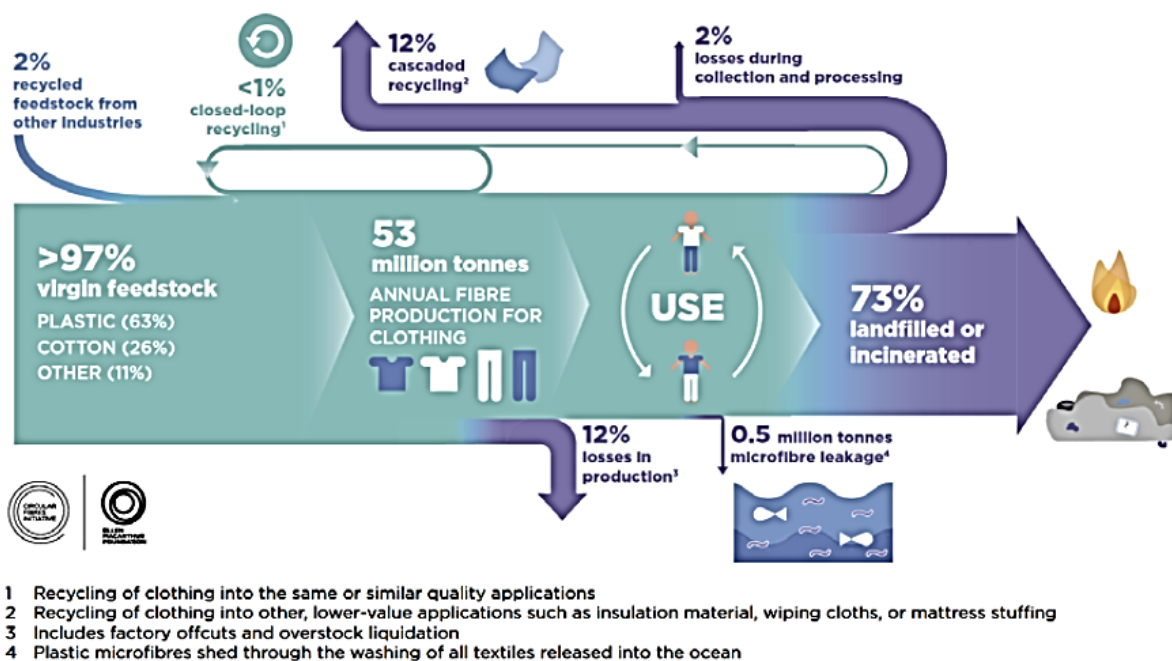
2%
recycled feedstock from other industries

<1%
closed-loop recycling$^1$

12%
cascaded recycling$^2$

2%
losses during collection and processing

>97%
virgin feedstock
PLASTIC (63%)
COTTON (26%)
OTHER (11%)

53
million tonnes
ANNUAL FIBRE PRODUCTION FOR CLOTHING

USE

73%
landfilled or incinerated

12%
losses in production$^3$

0.5 million tonnes
microfibre leakage$^4$

CIRCULAR FIBRES INITIATIVE

ELLEN MACARTHUR FOUNDATION

1 Recycling of clothing into the same or similar quality applications
2 Recycling of clothing into other, lower-value applications such as insulation material, wiping cloths, or mattress stuffing
3 Includes factory offcuts and overstock liquidation
4 Plastic microfibres shed through the washing of all textiles released into the ocean